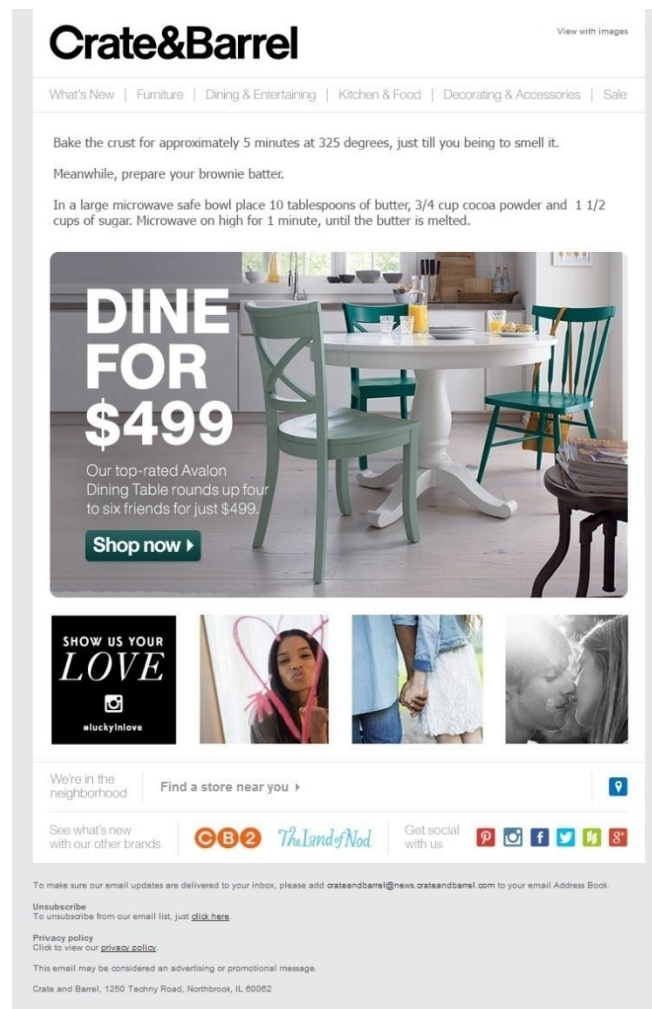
Crate&Barrel

View with images

What's New | Furniture | Dining & Entertaining | Kitchen & Food | Decorating & Accessories | Sale

Bake the crust for approximately 5 minutes at 325 degrees, just till you being to smell it.

Meanwhile, prepare your brownie batter.

In a large microwave safe bowl place 10 tablespoons of butter, 3/4 cup cocoa powder and 1 1/2 cups of sugar. Microwave on high for 1 minute, until the butter is melted.

DINE FOR $499

Our top-rated Avalon Dining Table rounds up four to six friends for just $499.

Shop now ›

SHOW US YOUR LOVE

#luckyinlove

We're in the neighborhood

Find a store near you ›

See what's new with our other brands

CB2

The Land of Nod

Get social with us

To make sure our email updates are delivered to your inbox, please add crateandbarrel@news.crateandbarrel.com to your email Address Book.

Unsubscribe
To unsubscribe from our email list, just click here.

Privacy policy
Click to view our privacy policy.

This email may be considered an advertising or promotional message.

Crate and Barrel, 1250 Techny Road, Northbrook, IL 60062